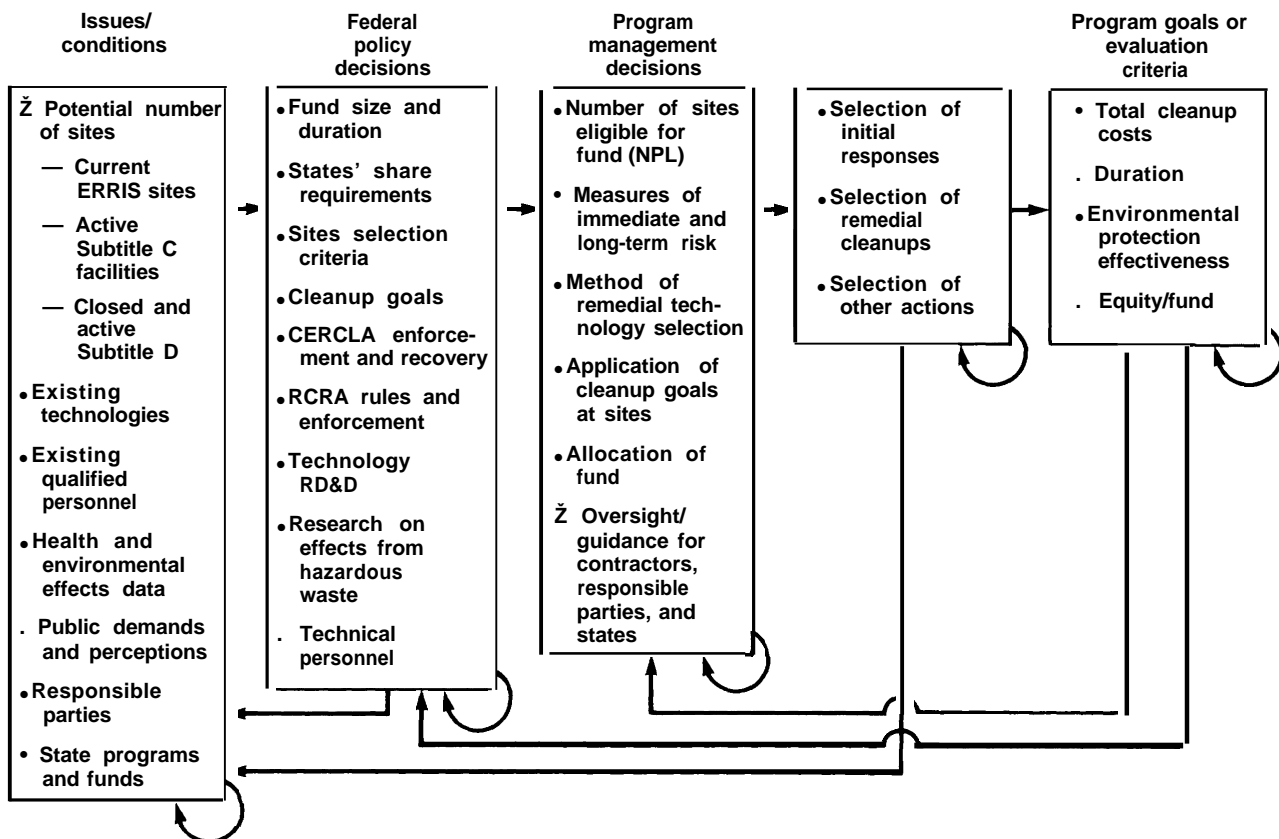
Issues/ conditions

Ž Potential number of sites

— Current ERRIS sites

— Active Subtitle C facilities

— Closed and active Subtitle D

• Existing technologies

• Existing qualified personnel

• Health and environmental effects data

. Public demands and perceptions

• Responsible parties

• State programs and funds

Federal policy decisions

• Fund size and duration

• States' share requirements

• Sites selection criteria

• Cleanup goals

• CERCLA enforcement and recovery

• RCRA rules and enforcement

• Technology RD&D

• Research on effects from hazardous waste

. Technical personnel

Program management decisions

• Number of sites eligible for fund (NPL)

• Measures of immediate and long-term risk

• Method of remedial technology selection

• Application of cleanup goals at sites

• Allocation of fund

Ž Oversight/ guidance for contractors, responsible parties, and states

• Selection of initial responses

• Selection of remedial cleanups

• Selection of other actions

Program goals or evaluation criteria

• Total cleanup costs

. Duration

• Environmental protection effectiveness

. Equity/fund